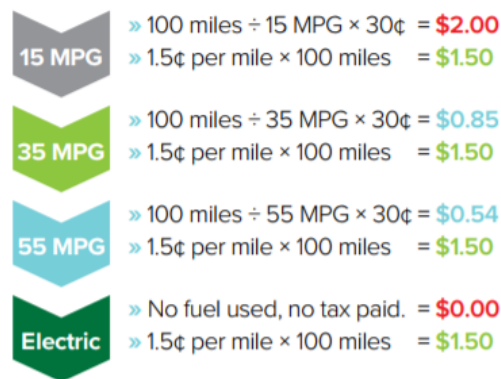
15 MPG
» 100 miles ÷ 15 MPG × 30¢ = $2.00
» 1.5¢ per mile × 100 miles = $1.50

35 MPG
» 100 miles ÷ 35 MPG × 30¢ = $0.85
» 1.5¢ per mile × 100 miles = $1.50

55 MPG
» 100 miles ÷ 55 MPG × 30¢ = $0.54
» 1.5¢ per mile × 100 miles = $1.50

Electric
» No fuel used, no tax paid. = $0.00
» 1.5¢ per mile × 100 miles = $1.50